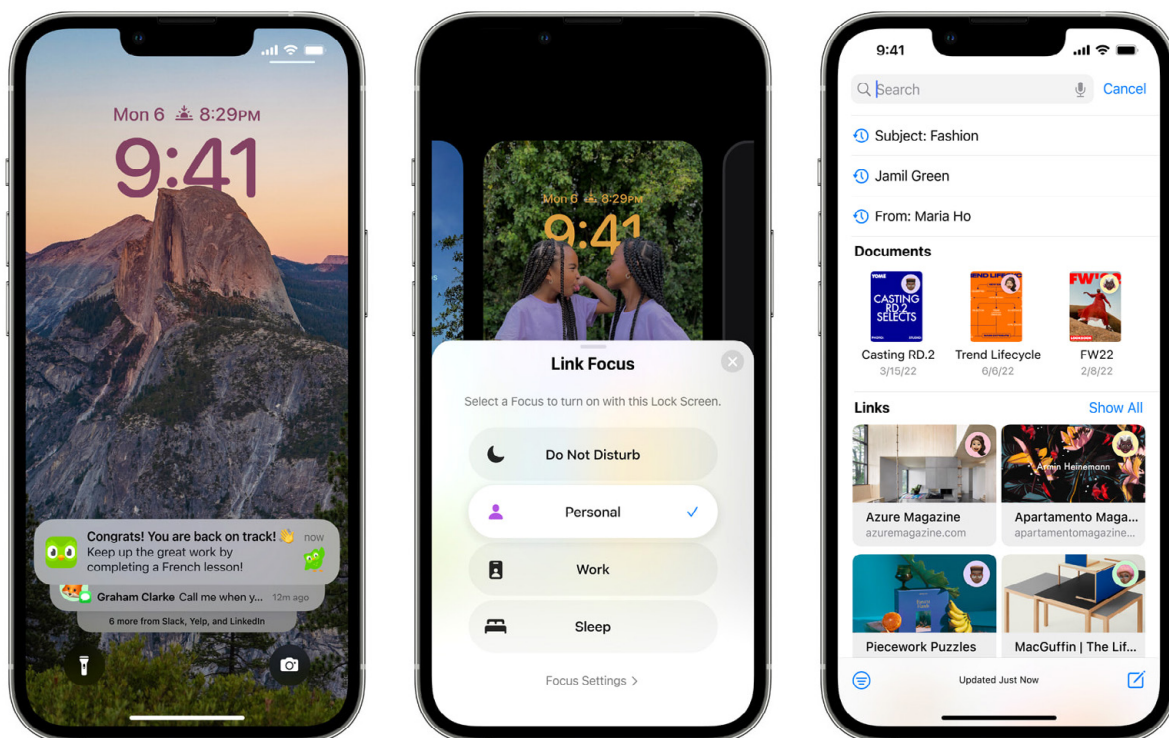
Mon 6 8:29PM

9:41

Congrats! You are back on track! 👋 now
Keep up the great work by completing a French lesson!

Graham Clarke Call me when y... 12m ago

6 more from Slack, Yelp, and LinkedIn

Mon 6 8:29PM

9:41

Link Focus

Select a Focus to turn on with this Lock Screen.

Do Not Disturb

Personal ✓

Work

Sleep

Focus Settings >

9:41

Search Cancel

Subject: Fashion

Jamil Green

From: Maria Ho

Documents

CASTING RD.2 SELECTS

Casting RD.2
3/15/22

Trend Lifecycle
6/6/22

FW22
2/8/22

Links Show All

Azure Magazine
azuremagazine.com

Armin Heinemann

Apartamento Maga...
apartamentomagazine...

Piecework Puzzles

MacGuffin | The Lif...

Updated Just Now